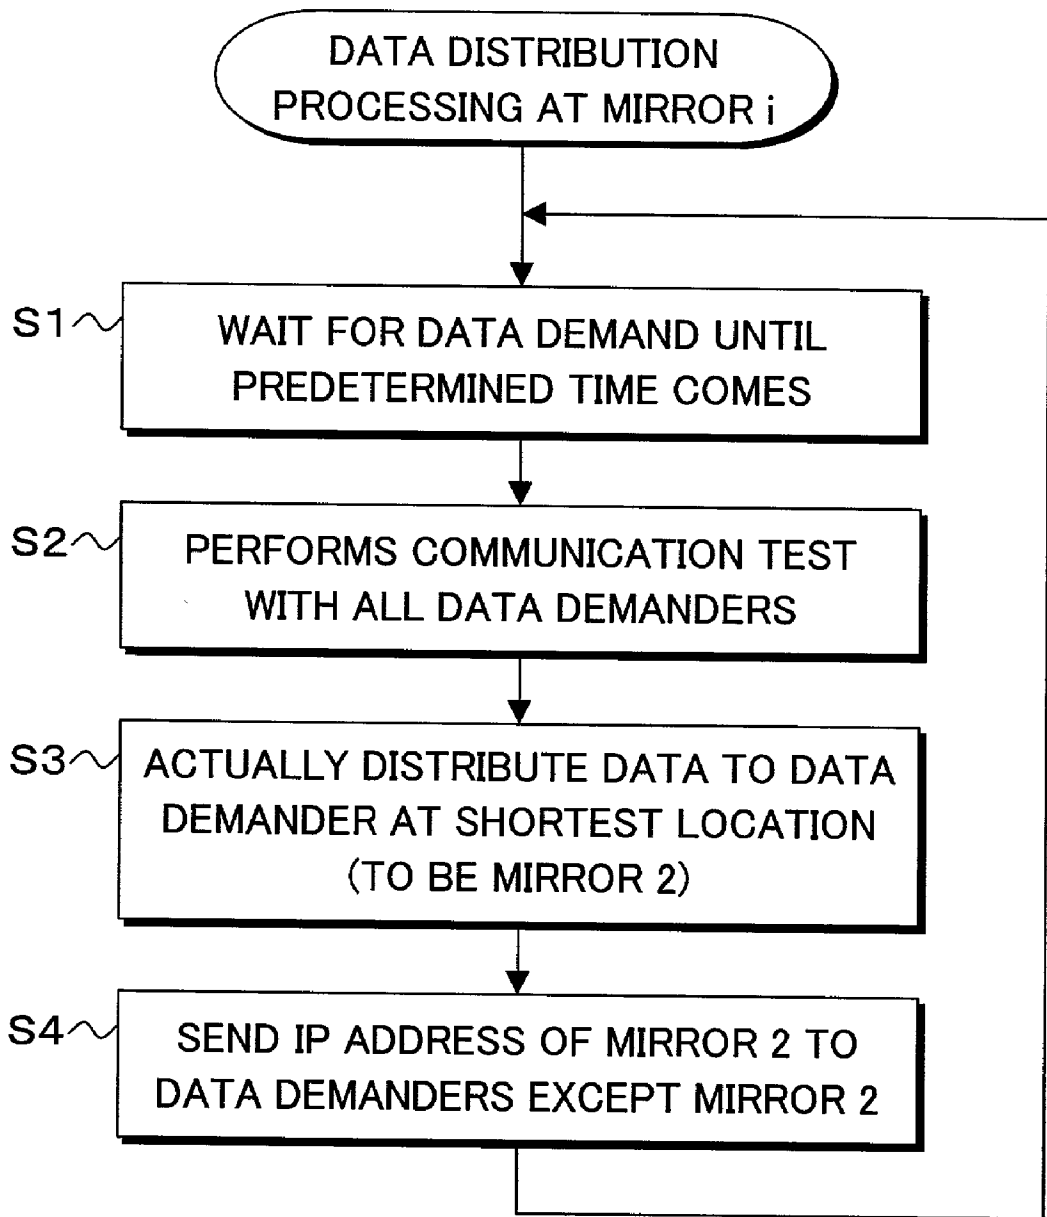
DATA DISTRIBUTION PROCESSING AT MIRROR i

S1

WAIT FOR DATA DEMAND UNTIL PREDETERMINED TIME COMES

S2

PERFORMS COMMUNICATION TEST WITH ALL DATA DEMANDERS

S3

ACTUALLY DISTRIBUTE DATA TO DATA DEMANDER AT SHORTEST LOCATION (TO BE MIRROR 2)

S4

SEND IP ADDRESS OF MIRROR 2 TO DATA DEMANDERS EXCEPT MIRROR 2